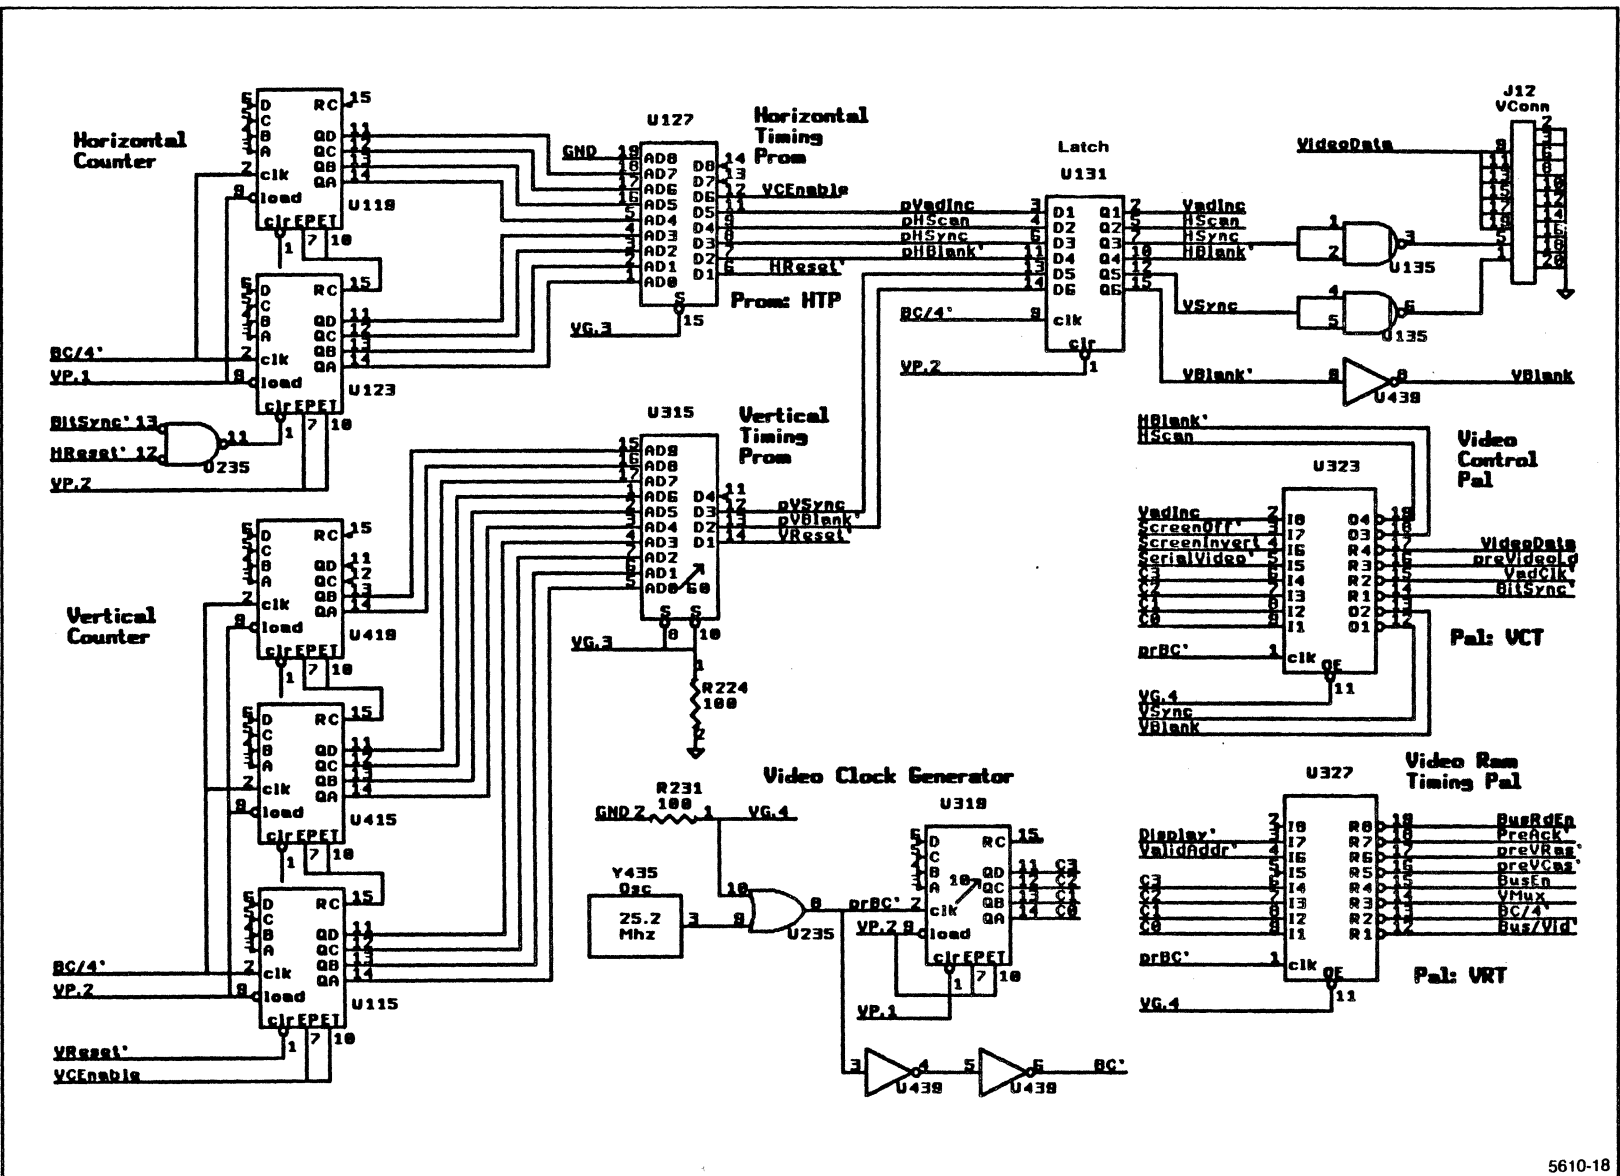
Horizontal Counter

5 D RC 15
4 C
3 B QD 11
A QC 12
QB 13
QA 14
2 clk
9 load
clr EP ET U119
1 7 10

5 D RC 15
C
B QD 11
A QC 12
QB 13
QA 14
2 clk
9 load
clr EP ET U123
1 7 10

BC/4'
VP.1
BitSync' 13
HReset' 12
11
U235
VP.2

U127
Horizontal Timing Prom
GND 19 AD8
18 AD7
17 AD6
16 AD5
5 AD4
4 AD3
3 AD2
2 AD1
1 AD0
D8 14
D7 13
D6 12 VCEnable
D5 11 pVadInc
D4 9 pHScan
D3 8 pHSync
D2 7 pHBlank'
D1 6 HReset'
S 15
VG.3
Prom: HTP

Latch
U131
3 D1 Q1 2 VadInc
4 D2 Q2 5 HScan
6 D3 Q3 7 HSync
11 D4 Q4 10 HBlank'
13 D5 Q5 12
14 D6 Q6 15
BC/4' 9 clk
clr
VP.2 1
VSync

J12 VConn
VideoData 9
11
13
15
17
19
2
4
6
8
10
12
14
16
18
20

1 2 3 U135
4 5 6 U135
VBlank' 9 8 U439 VBlank

U315
Vertical Timing Prom
15 AD9
16 AD8
17 AD7
1 AD6
6 AD5
3 AD4
4 AD3
2 AD2
5 AD1
AD0 60
D4 11
D3 12 pVSync
D2 13 pVBlank'
D1 14 VReset'
S S
VG.3 8 10
1
R224
100
2

Vertical Counter

5 D RC 15
C
B QD 11
A QC 12
QB 13
QA 14
2 clk
9 load
clr EP ET U419
1 7 10

5 D RC 15
C
B QD 11
A QC 12
QB 13
QA 14
2 clk
9 load
clr EP ET U415
1 7 10

5 D RC 15
C
B QD 11
A QC 12
QB 13
QA 14
BC/4' 2 clk
VP.2 9 load
clr EP ET U115
VReset' 1 7 10
VCEnable

HBlank'
HScan
Video Control Pal
U323
VadInc 2 I8
ScreenOff' 3 I7
ScreenInvert 4 I6
SerialVideo' 5 I5
X3 6 I4
X2 7 I3
C1 8 I2
C0 9 I1
prBC' 1 clk
VG.4 OE 11
VSync
VBlank
O4 19
O3 18
R4 17 VideoData
R3 16 preVideoLd
R2 15 VadClk'
R1 14 BitSync'
O2 13
O1 12
Pal: VCT

Video Clock Generator
R231
100
GND 2 1 VG.4
Y435 Osc
25.2 Mhz
3 9 10 8 prBC' U235

U319
5 D RC 15
4 C
3 B QD 11 C3
A QC 12 C2
2 clk 10 QB 13 C1
VP.2 9 load QA 14 C0
clr EP ET
1 7 10
VP.1

3 4 U439 5 6 U439 BC'

Video Ram Timing Pal
U327
2 I8
Display' 3 I7
ValidAddr' 4 I6
5 I5
C3 6 I4
X2 7 I3
C1 8 I2
C0 9 I1
prBC' 1 clk
VG.4 OE 11
R8 19 BusRdEn
R7 18 PreAck'
R6 17 preVRas'
R5 16 preVCas'
R4 15 BusEn
R3 14 VMux
R2 13 BC/4'
R1 12 Bus/Vid'
Pal: VRT

5610-18